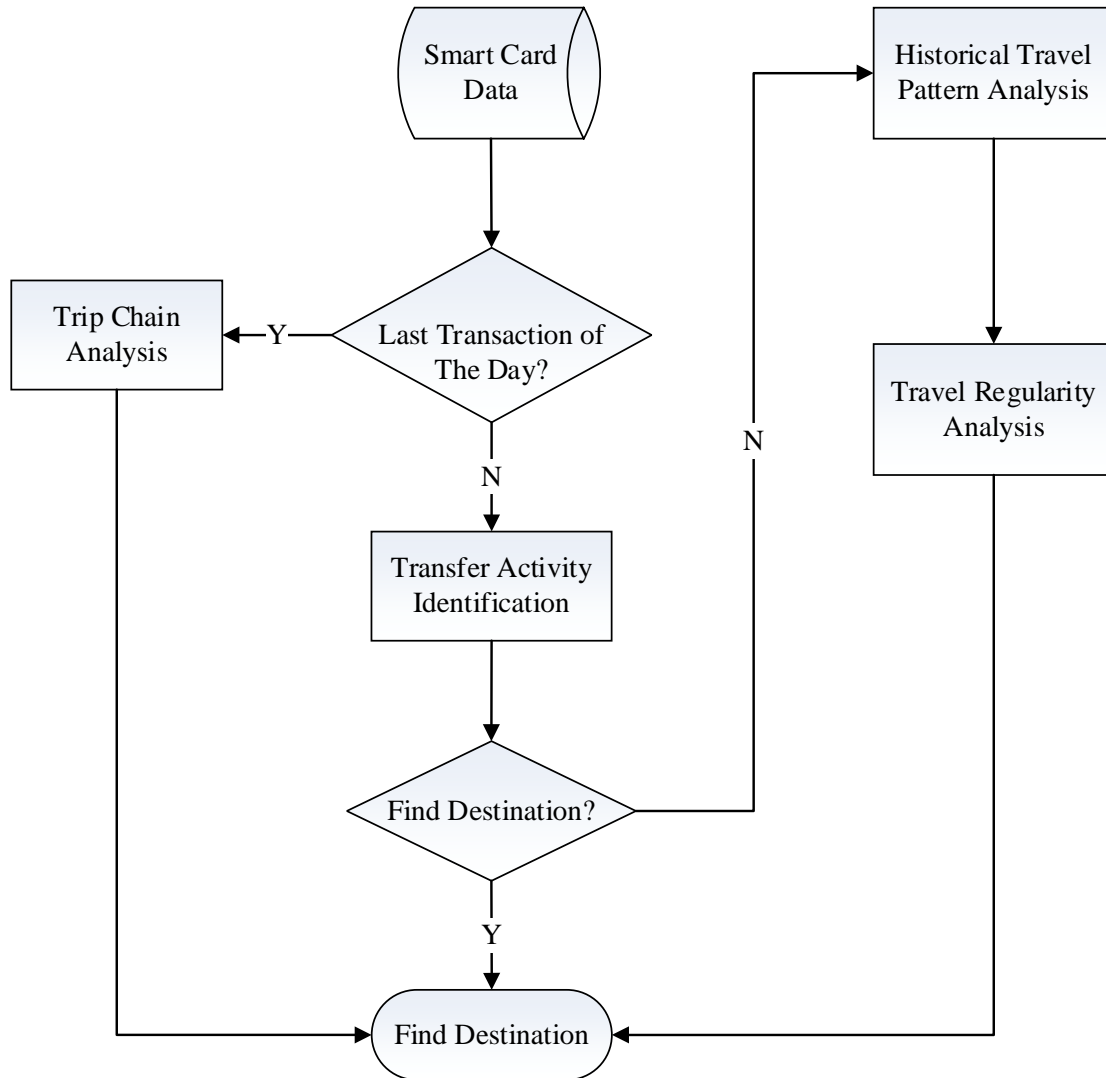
Smart Card Data

Historical Travel Pattern Analysis

Trip Chain Analysis

Y

Last Transaction of The Day?

Travel Regularity Analysis

N

N

Transfer Activity Identification

Find Destination?

Y

Find Destination